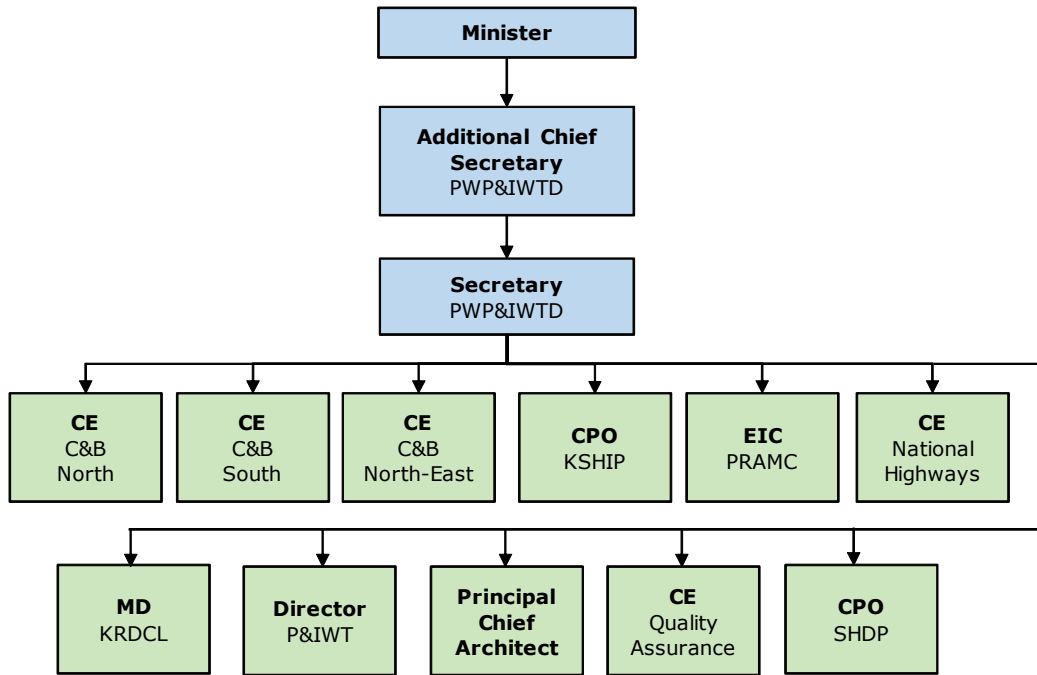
Minister

Additional Chief Secretary
PWP&IWTD

Secretary
PWP&IWTD

CE
C&B
North

CE
C&B
South

CE
C&B
North-East

CPO
KSHIP

EIC
PRAMC

CE
National Highways

MD
KRDCL

Director
P&IWT

Principal Chief Architect

CE
Quality Assurance

CPO
SHDP